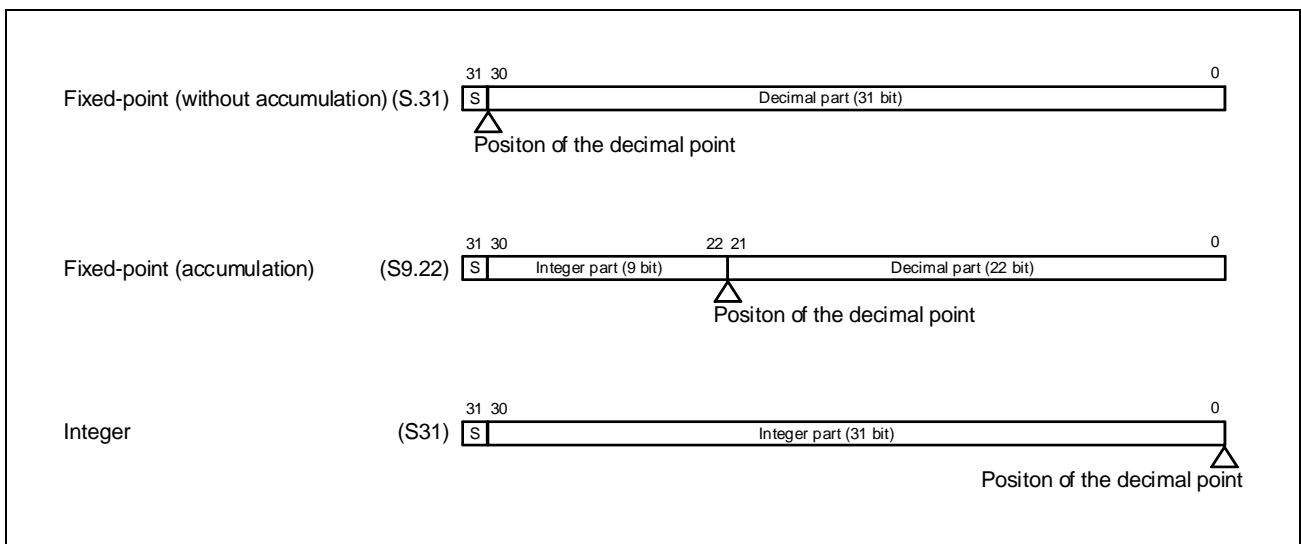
Fixed-point (without accumulation) (S.31)
31 30 0
S Decimal part (31 bit)
Positon of the decimal point

Fixed-point (accumulation) (S9.22)
31 30 22 21 0
S Integer part (9 bit) Decimal part (22 bit)
Positon of the decimal point

Integer (S31)
31 30 0
S Integer part (31 bit)
Positon of the decimal point